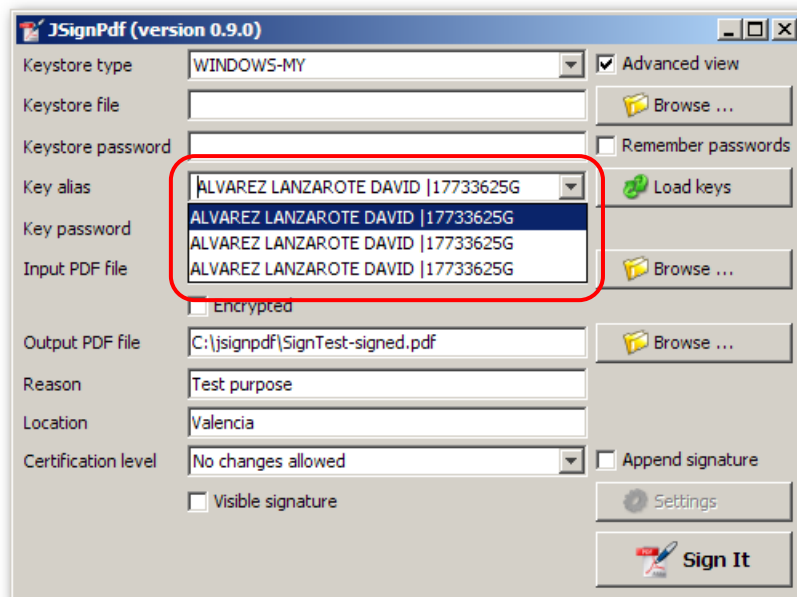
JSignPdf (version 0.9.0)

Keystore type
WINDOWS-MY
Advanced view

Keystore file
Browse ...

Keystore password
Remember passwords

Key alias
ALVAREZ LANZAROTE DAVID |17733625G
Load keys

ALVAREZ LANZAROTE DAVID |17733625G
ALVAREZ LANZAROTE DAVID |17733625G
ALVAREZ LANZAROTE DAVID |17733625G

Key password

Input PDF file
Browse ...

Encrypted

Output PDF file
C:\jsignpdf\SignTest-signed.pdf
Browse ...

Reason
Test purpose

Location
Valencia

Certification level
No changes allowed
Append signature

Visible signature
Settings

Sign It